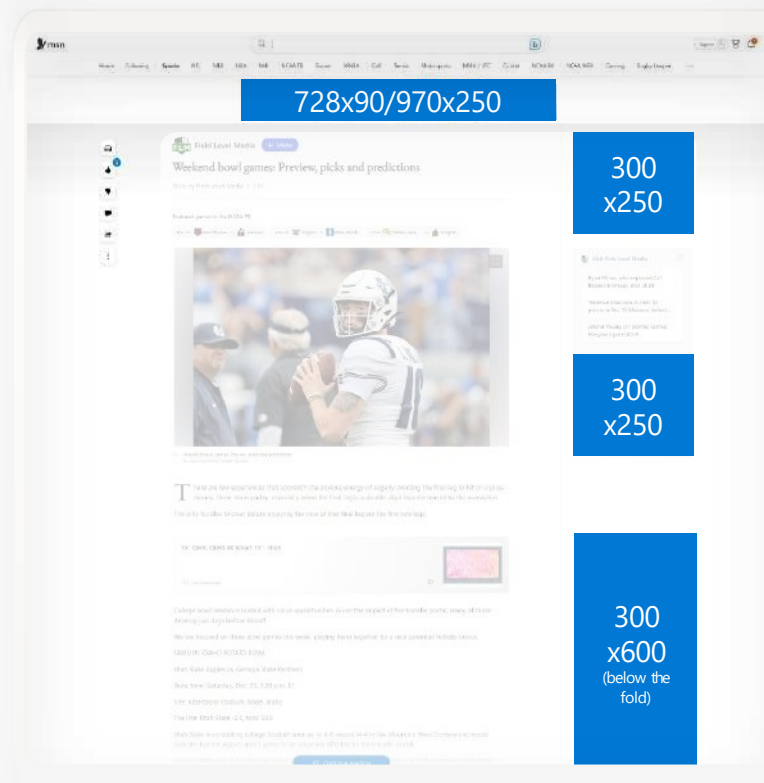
msn

Home Following Sports NFL NBA NHL MLB NCAAFB Soccer WNBA Golf Tennis Motorsports MMA / UFC Cricket NCAAW NCAA WBB Gaming Rugby League

728x90/970x250

Field Level Media + Follow

Weekend bowl games: Preview, picks and predictions

300 x250

300 x250

300 x600 (below the fold)